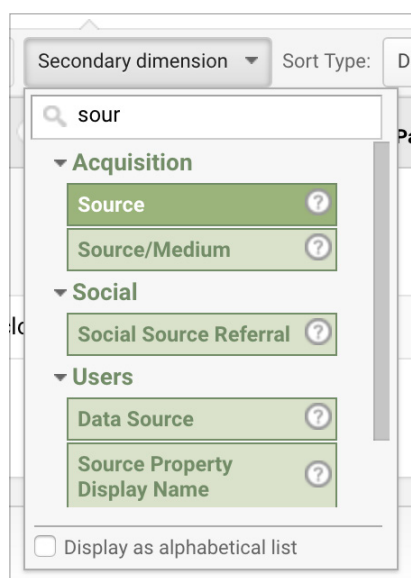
Secondary dimension ▾ Sort Type: D

sour

▾ Acquisition

Source ?

Source/Medium ?

▾ Social

Social Source Referral ?

▾ Users

Data Source ?

Source Property Display Name ?

Display as alphabetical list